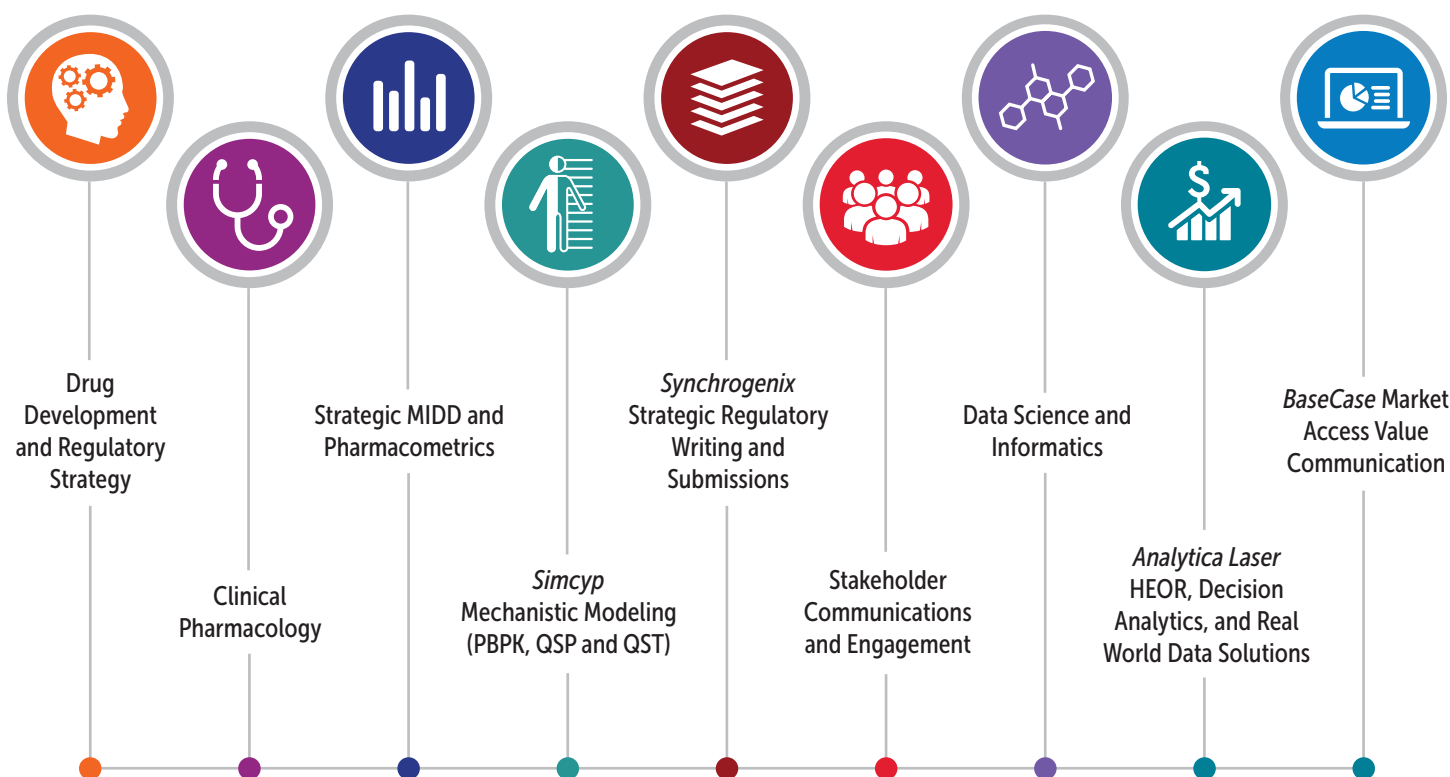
Drug Development and Regulatory Strategy

Clinical Pharmacology

Strategic MIDD and Pharmacometrics

*Simcyp* Mechanistic Modeling (PBPK, QSP and QST)

*Synchrogenix* Strategic Regulatory Writing and Submissions

Stakeholder Communications and Engagement

Data Science and Informatics

*Analytica Laser* HEOR, Decision Analytics, and Real World Data Solutions

*BaseCase* Market Access Value Communication